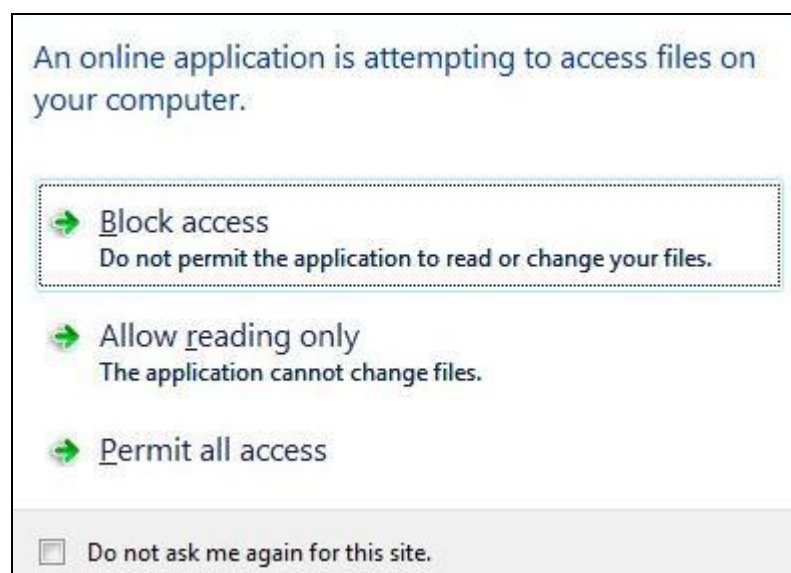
An online application is attempting to access files on your computer.

Block access
Do not permit the application to read or change your files.

Allow reading only
The application cannot change files.

Permit all access

Do not ask me again for this site.